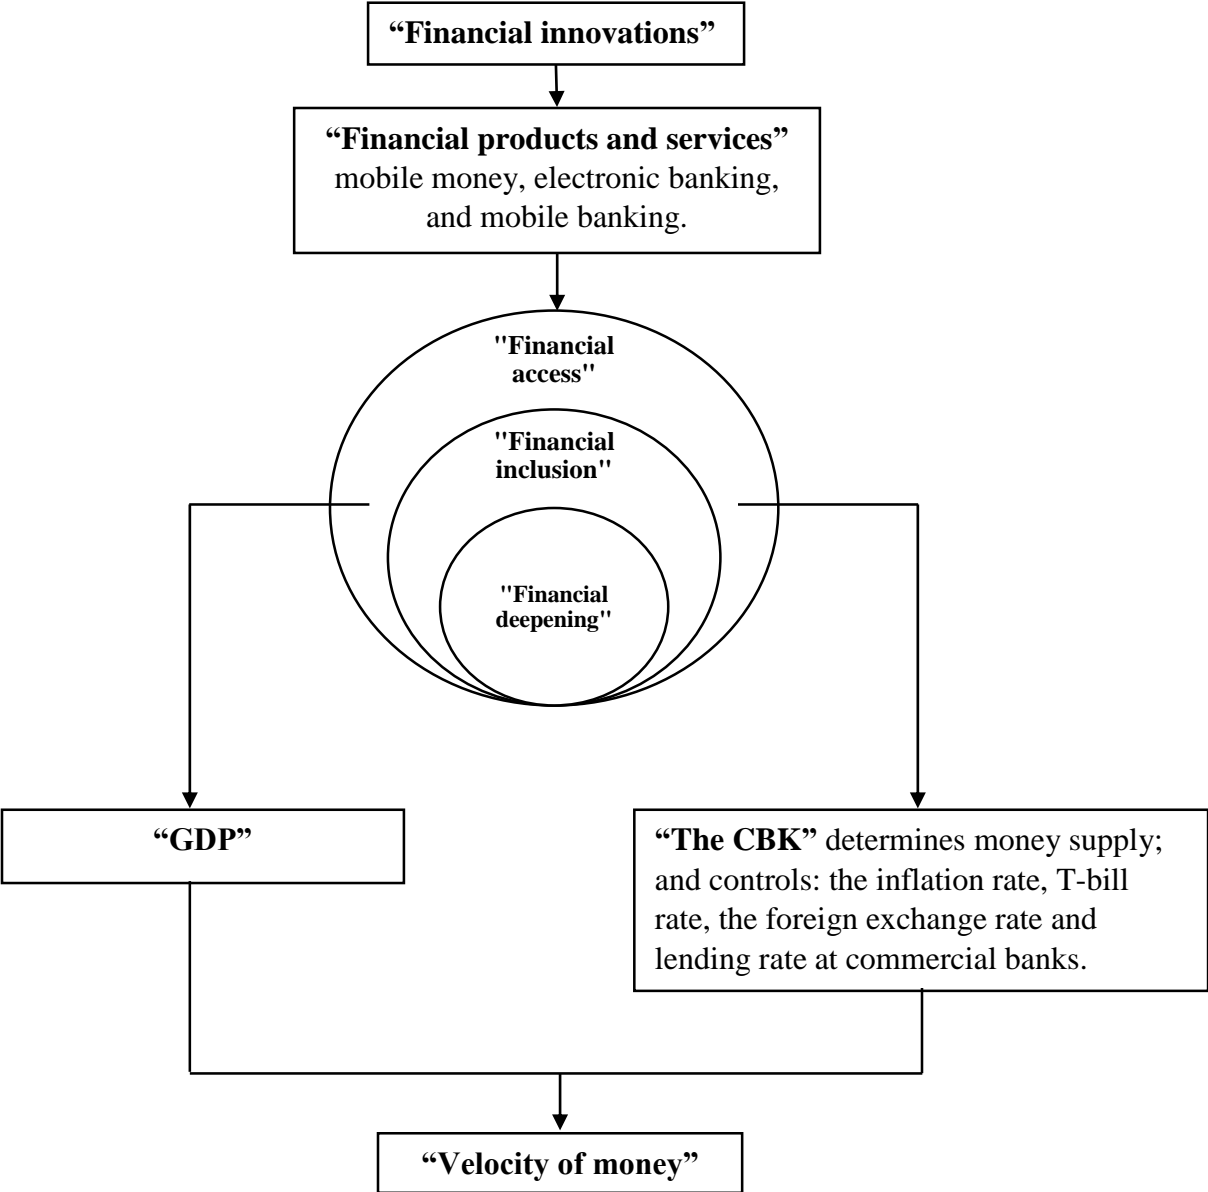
“Financial innovations”

“Financial products and services” mobile money, electronic banking, and mobile banking.

"Financial access"

"Financial inclusion"

"Financial deepening"

“GDP”

“The CBK” determines money supply; and controls: the inflation rate, T-bill rate, the foreign exchange rate and lending rate at commercial banks.

“Velocity of money”